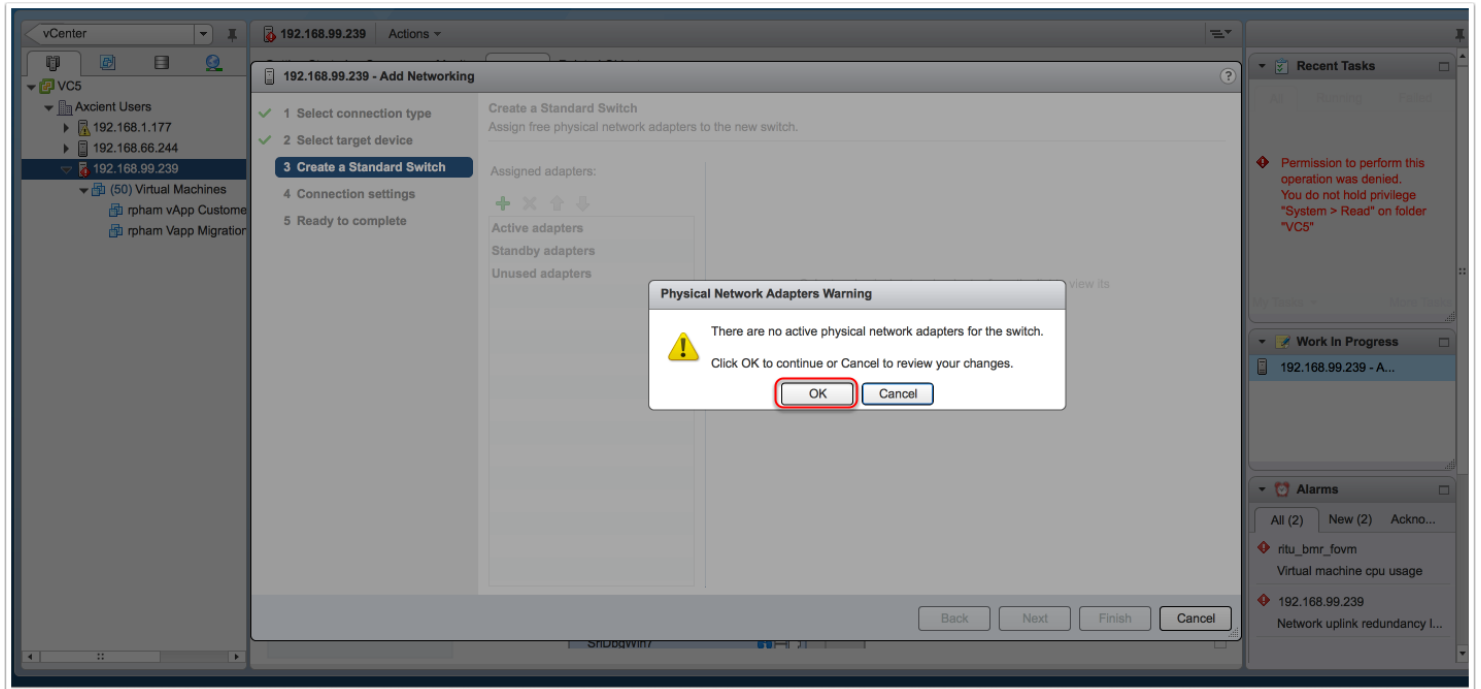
vCenter

VC5
Axcient Users
192.168.1.177
192.168.66.244
192.168.99.239
(50) Virtual Machines
rpham vApp Custome
rpham Vapp Migration

192.168.99.239 Actions

192.168.99.239 - Add Networking

1 Select connection type
2 Select target device
3 Create a Standard Switch
4 Connection settings
5 Ready to complete

Create a Standard Switch
Assign free physical network adapters to the new switch.

Assigned adapters:

Active adapters
Standby adapters
Unused adapters

view its

Physical Network Adapters Warning

There are no active physical network adapters for the switch.

Click OK to continue or Cancel to review your changes.

OK Cancel

Back Next Finish Cancel

Recent Tasks

Permission to perform this operation was denied.
You do not hold privilege "System > Read" on folder "VC5"

Work In Progress
192.168.99.239 - A...

Alarms
All (2) New (2) Ackno...
ritu_bmr_fovm
Virtual machine cpu usage
192.168.99.239
Network uplink redundancy l...